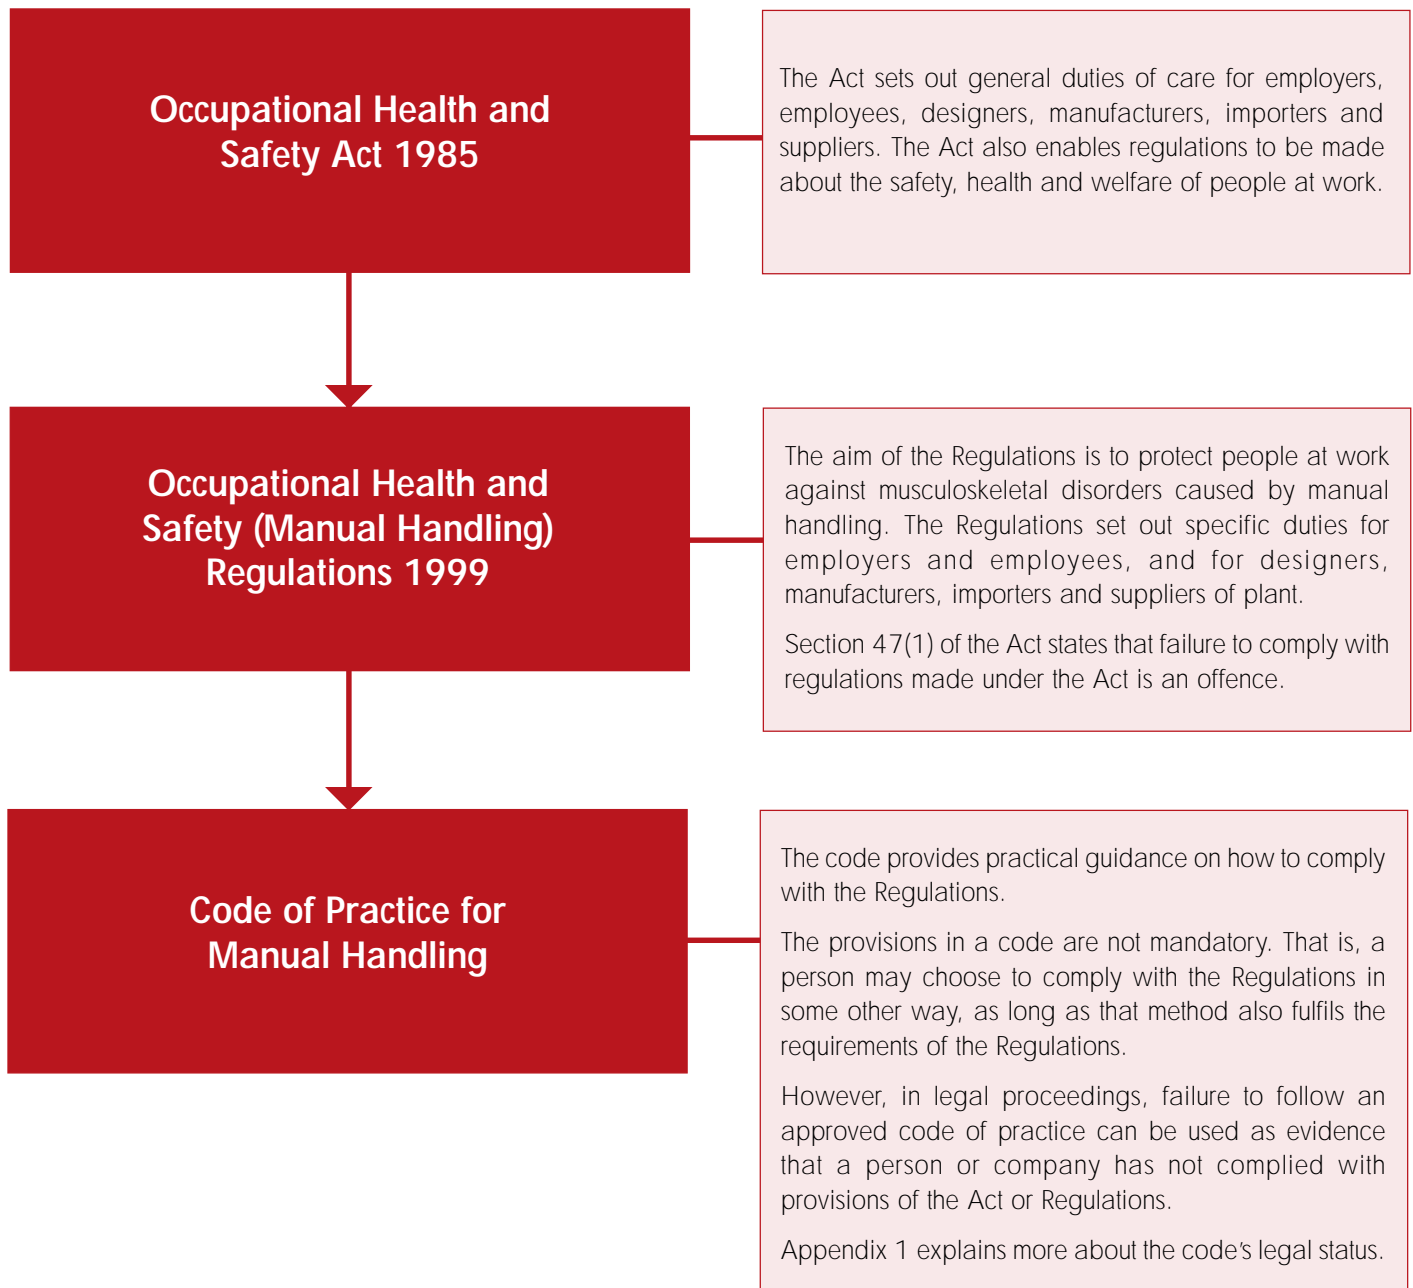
Occupational Health and Safety Act 1985

The Act sets out general duties of care for employers, employees, designers, manufacturers, importers and suppliers. The Act also enables regulations to be made about the safety, health and welfare of people at work.

Occupational Health and Safety (Manual Handling) Regulations 1999

The aim of the Regulations is to protect people at work against musculoskeletal disorders caused by manual handling. The Regulations set out specific duties for employers and employees, and for designers, manufacturers, importers and suppliers of plant.

Section 47(1) of the Act states that failure to comply with regulations made under the Act is an offence.

Code of Practice for Manual Handling

The code provides practical guidance on how to comply with the Regulations.

The provisions in a code are not mandatory. That is, a person may choose to comply with the Regulations in some other way, as long as that method also fulfils the requirements of the Regulations.

However, in legal proceedings, failure to follow an approved code of practice can be used as evidence that a person or company has not complied with provisions of the Act or Regulations.

Appendix 1 explains more about the code's legal status.